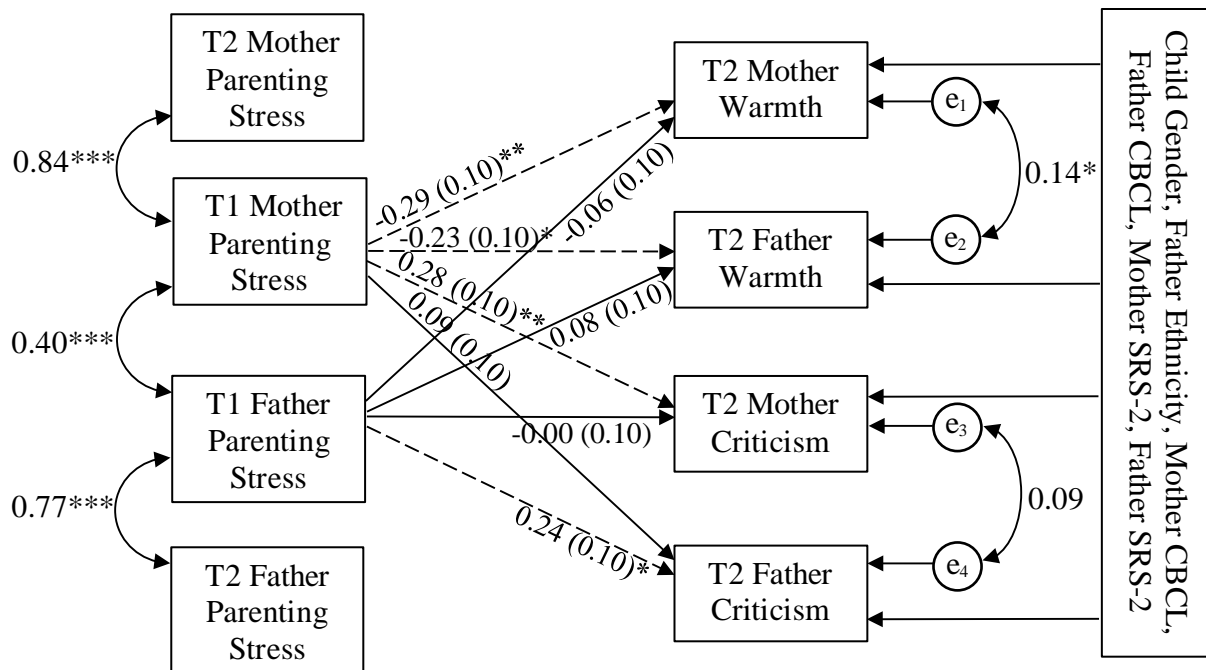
T2 Mother Parenting Stress

0.84***

T1 Mother Parenting Stress

0.40***

T1 Father Parenting Stress

0.77***

T2 Father Parenting Stress

-0.29 (0.10)**

-0.06 (0.10)

-0.23 (0.10)*

0.28 (0.10)**

0.09 (0.10)

0.08 (0.10)

-0.00 (0.10)

0.24 (0.10)*

T2 Mother Warmth

T2 Father Warmth

T2 Mother Criticism

T2 Father Criticism

$e_1$

$e_2$

$e_3$

$e_4$

0.14*

0.09

Child Gender, Father Ethnicity, Mother CBCL, Father CBCL, Mother SRS-2, Father SRS-2